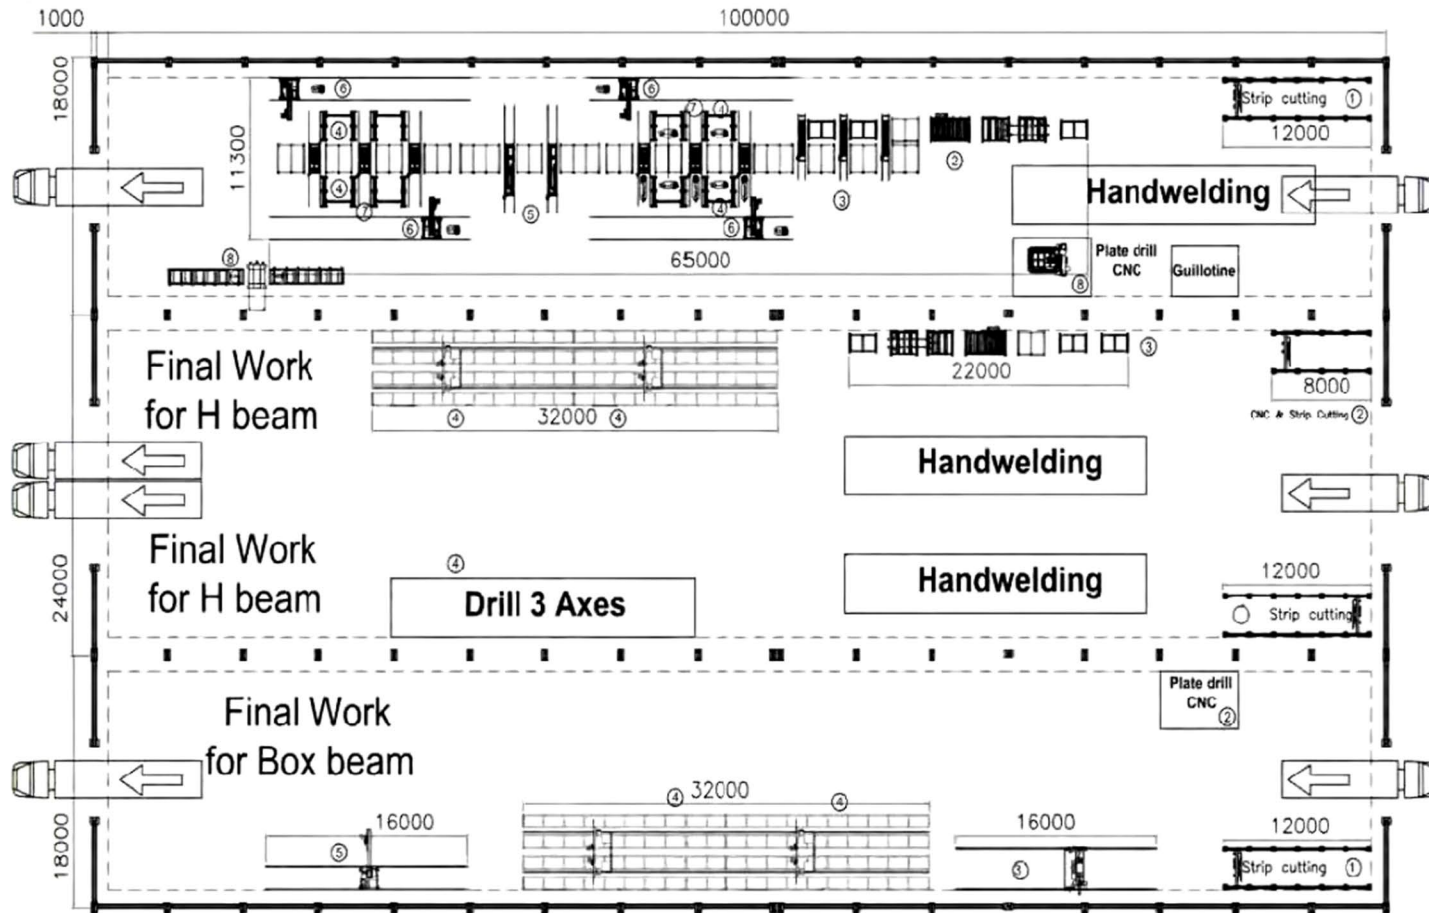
1000
100000
18000
11300
⑥ ⑥
④ ⑦ ④
④ ⑤ ③
⑦ ②
⑥ ④ ⑥
Strip cutting ①
12000
Handwelding
⑧
65000
Plate drill CNC ⑧
Guillotine
③
22000
8000
CNC & Strip Cutting ②
Final Work for H beam
④ 32000 ④
Handwelding
Final Work for H beam
24000
④
Drill 3 Axes
Handwelding
12000
Strip cutting
Plate drill CNC ②
Final Work for Box beam
④ 32000 ④
16000
⑤
16000
⑤
12000
Strip cutting ①
18000